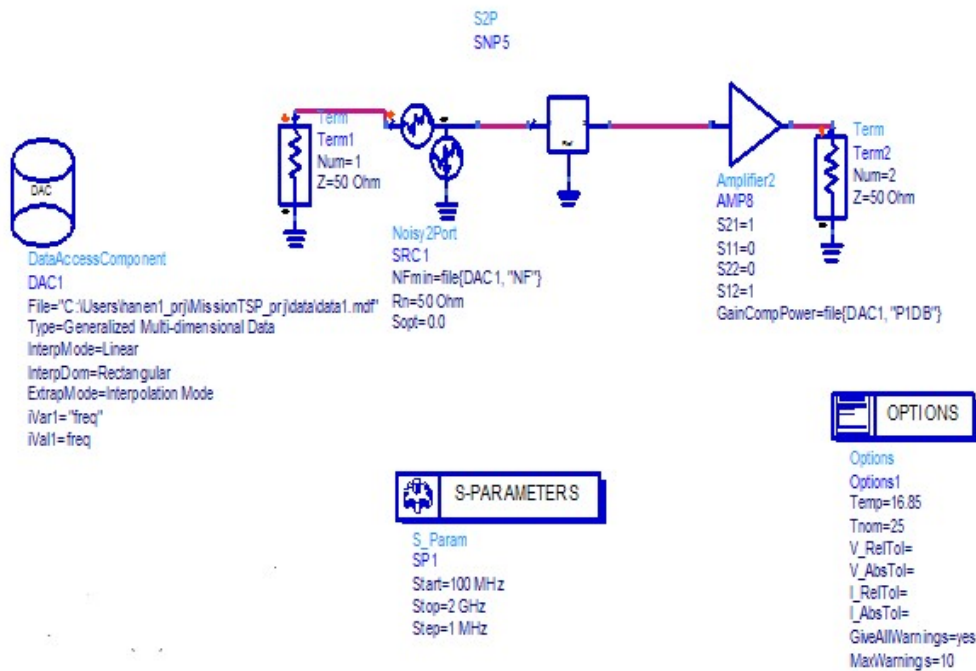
S2P
SNP5

Term
Term1
Num=1
Z=50 Ohm

DAC

DataAccessComponent
DAC1
File="C:\Users\hanen1_prj\MissionTSP_prj\data\data1.mdf"
Type=Generalized Multi-dimensional Data
InterpMode=Linear
InterpDom=Rectangular
ExtrapMode=Interpolation Mode
iVar1="freq"
iVal1=freq

Noisy2Port
SRC1
NFmin=file{DAC1, "NF"}
Rn=50 Ohm
Sopt=0.0

Ref

Amplifier2
AMP8
S21=1
S11=0
S22=0
S12=1
GainCompPower=file{DAC1, "P1DB"}

Term
Term2
Num=2
Z=50 Ohm

OPTIONS

Options
Options1
Temp=16.85
Tnom=25
V_RelTol=
V_AbsTol=
I_RelTol=
I_AbsTol=
GiveAllWarnings=yes
MaxWarnings=10

S-PARAMETERS

S_Param
SP1
Start=100 MHz
Stop=2 GHz
Step=1 MHz